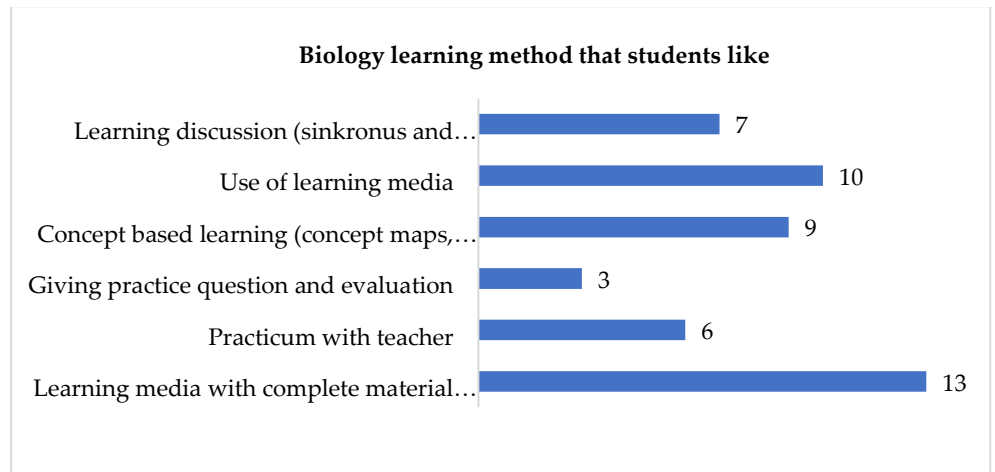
Biology learning method that students like

Learning discussion (sinkronus and…
7

Use of learning media
10

Concept based learning (concept maps,…
9

Giving practice question and evaluation
3

Practicum with teacher
6

Learning media with complete material…
13